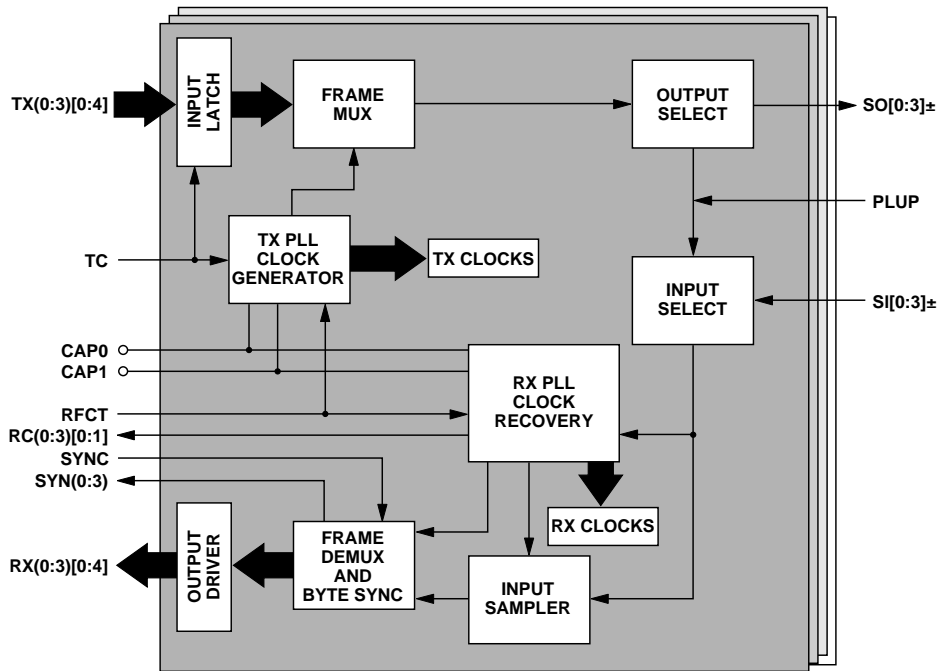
TX(0:3)[0:4]
INPUT LATCH
FRAME MUX
OUTPUT SELECT
SO[0:3]±
PLUP
TC
TX PLL CLOCK GENERATOR
TX CLOCKS
INPUT SELECT
SI[0:3]±
CAP0
CAP1
RFCT
RX PLL CLOCK RECOVERY
RC(0:3)[0:1]
SYNC
SYN(0:3)
RX CLOCKS
RX(0:3)[0:4]
OUTPUT DRIVER
FRAME DEMUX AND BYTE SYNC
INPUT SAMPLER